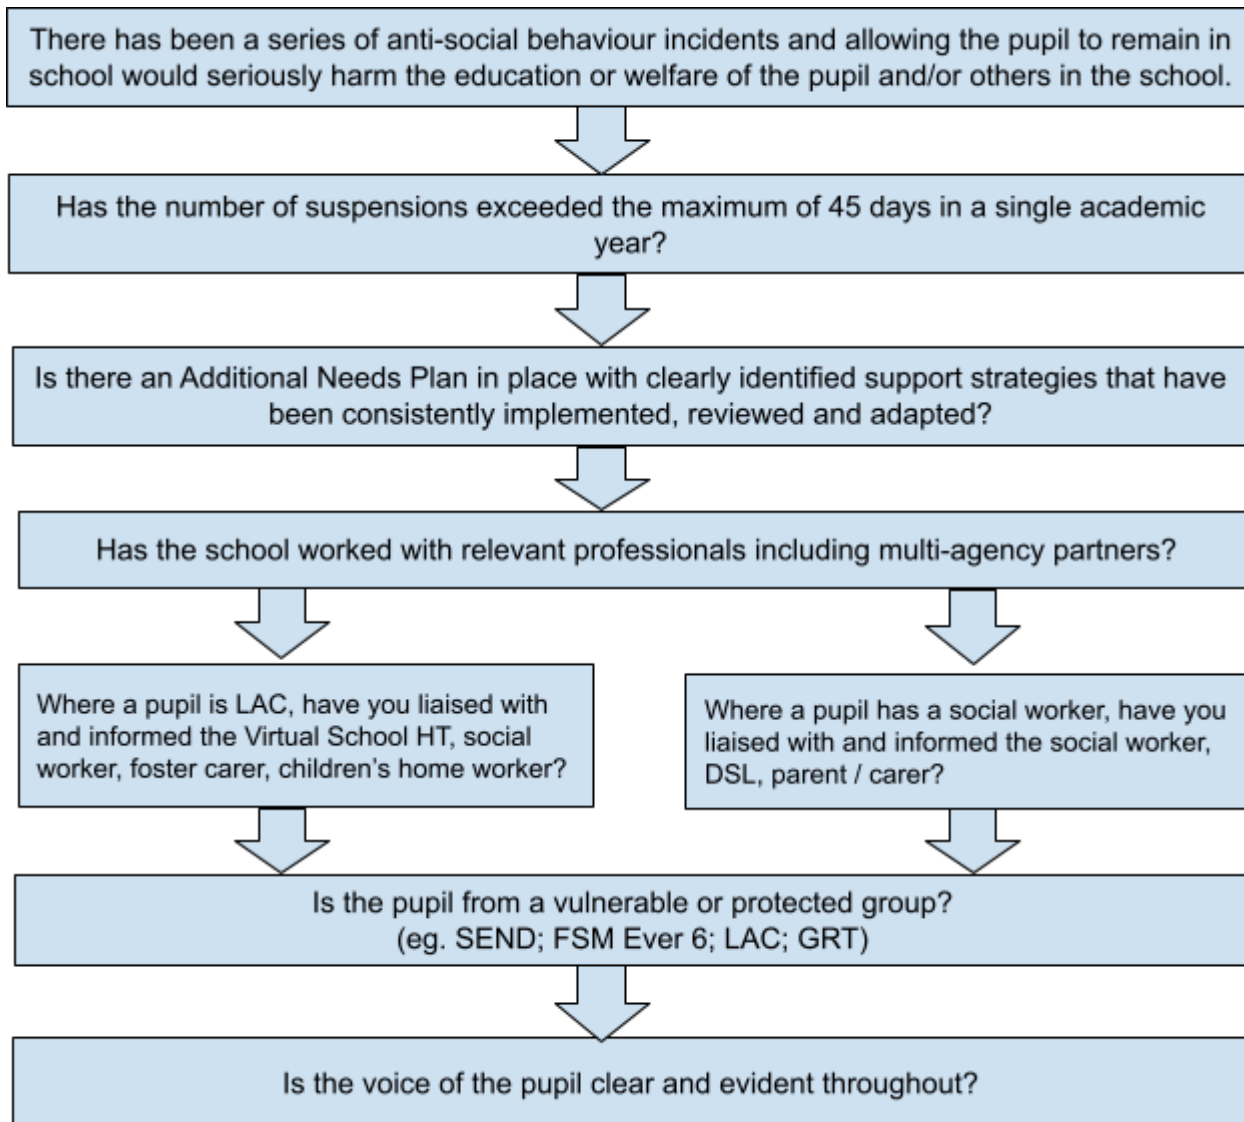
There has been a series of anti-social behaviour incidents and allowing the pupil to remain in school would seriously harm the education or welfare of the pupil and/or others in the school.

Has the number of suspensions exceeded the maximum of 45 days in a single academic year?

Is there an Additional Needs Plan in place with clearly identified support strategies that have been consistently implemented, reviewed and adapted?

Has the school worked with relevant professionals including multi-agency partners?

Where a pupil is LAC, have you liaised with and informed the Virtual School HT, social worker, foster carer, children's home worker?

Where a pupil has a social worker, have you liaised with and informed the social worker, DSL, parent / carer?

Is the pupil from a vulnerable or protected group? (eg. SEND; FSM Ever 6; LAC; GRT)

Is the voice of the pupil clear and evident throughout?